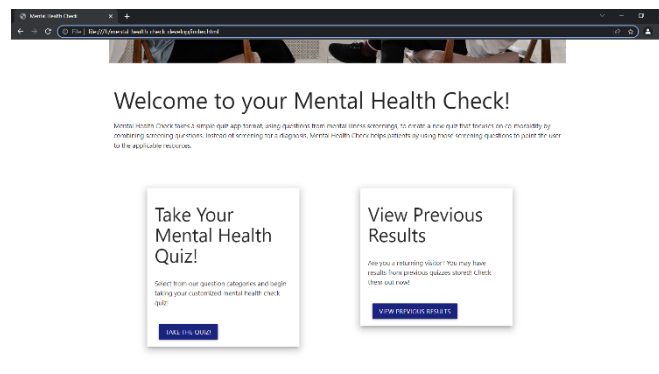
Mental Health Check

File | file:///I:/mental-health-check-develop/index.html

Welcome to your Mental Health Check!

Mental Health Check takes a simple quiz app format, using questions from mental illness screenings, to create a new quiz that focuses on co-morbidity by combining screening questions. Instead of screening for a diagnosis, Mental Health Check helps patients by using these screening questions to point the user to the applicable resources.

Take Your Mental Health Quiz!

Select from our question categories and begin taking your customized mental health check quiz!

TAKE THE QUIZ!

View Previous Results

Are you a returning visitor? You may have results from previous quizzes stored! Check them out now!

VIEW PREVIOUS RESULTS